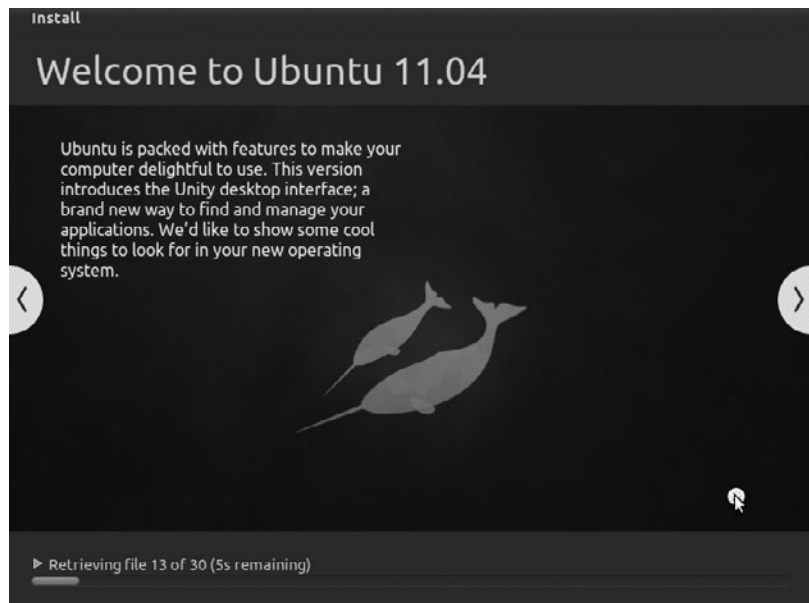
Install

Welcome to Ubuntu 11.04

Ubuntu is packed with features to make your computer delightful to use. This version introduces the Unity desktop interface; a brand new way to find and manage your applications. We'd like to show some cool things to look for in your new operating system.

‹

›

▶ Retrieving file 13 of 30 (5s remaining)